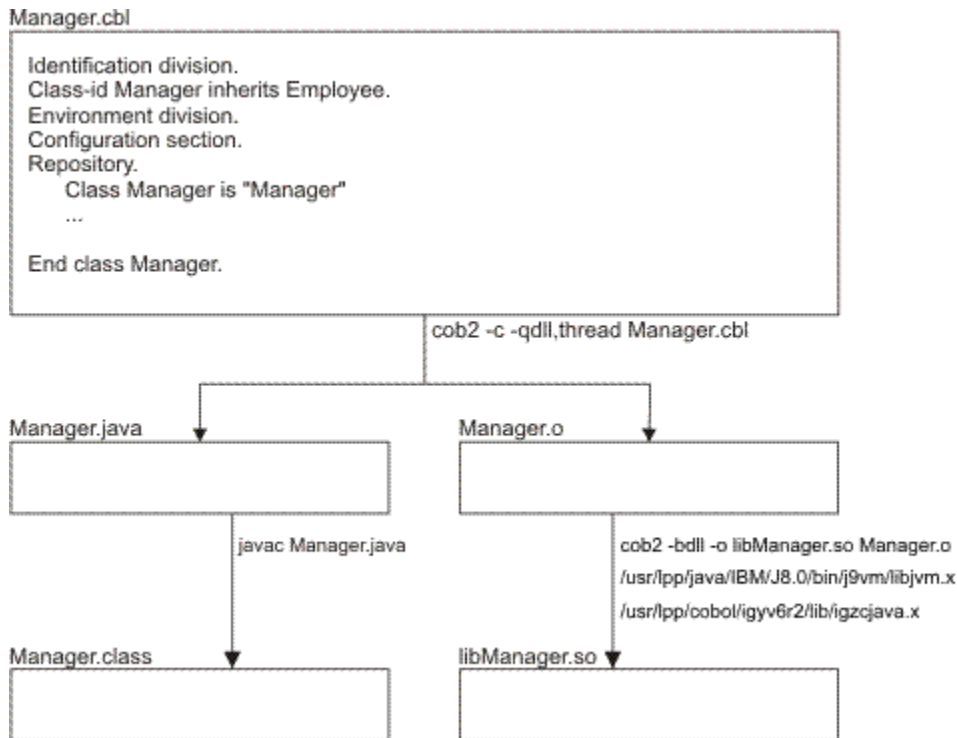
Manager.cbl

Identification division.
Class-id Manager inherits Employee.
Environment division.
Configuration section.
Repository.
Class Manager is "Manager"
...

End class Manager.

cob2 -c -qdll,thread Manager.cbl

Manager.java

Manager.o

javac Manager.java

cob2 -bdll -o libManager.so Manager.o
/usr/lpp/java/IBM/J8.0/bin/j9vm/libjvm.x
/usr/lpp/cobol/igyv6r2/lib/igzcjava.x

Manager.class

libManager.so